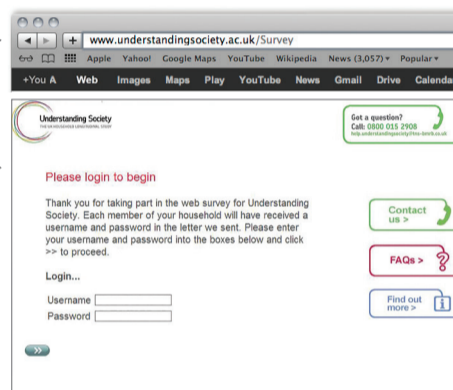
www.understandingsociety.ac.uk/Survey

Apple Yahoo! Google Maps YouTube Wikipedia News (3,057) ▾ Popular ▾

+You A Web Images Maps Play YouTube News Gmail Drive Calenda

Understanding Society
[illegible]

Get a question?
Call: 0800 015 2908
help.understandingsociety@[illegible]

Please login to begin

Thank you for taking part in the web survey for Understanding Society. Each member of your household will have received a username and password in the letter we sent. Please enter your username and password into the boxes below and click >> to proceed.

Login...

Username
Password

>>

Contact us >

FAQs >

Find out more >